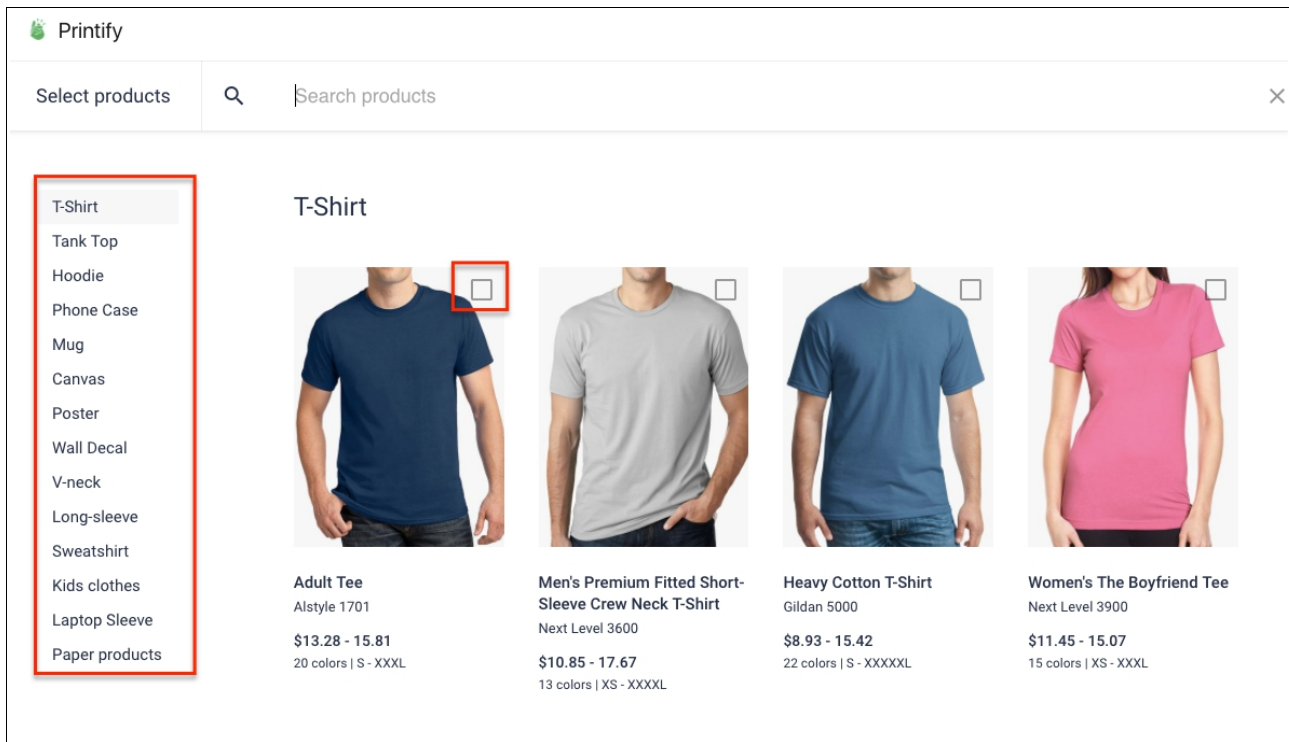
Printify

Select products

Search products

T-Shirt
Tank Top
Hoodie
Phone Case
Mug
Canvas
Poster
Wall Decal
V-neck
Long-sleeve
Sweatshirt
Kids clothes
Laptop Sleeve
Paper products

T-Shirt

Adult Tee
Alstyle 1701
$13.28 - 15.81
20 colors | S - XXXL

Men's Premium Fitted Short-Sleeve Crew Neck T-Shirt
Next Level 3600
$10.85 - 17.67
13 colors | XS - XXXXL

Heavy Cotton T-Shirt
Gildan 5000
$8.93 - 15.42
22 colors | S - XXXXXL

Women's The Boyfriend Tee
Next Level 3900
$11.45 - 15.07
15 colors | XS - XXXL